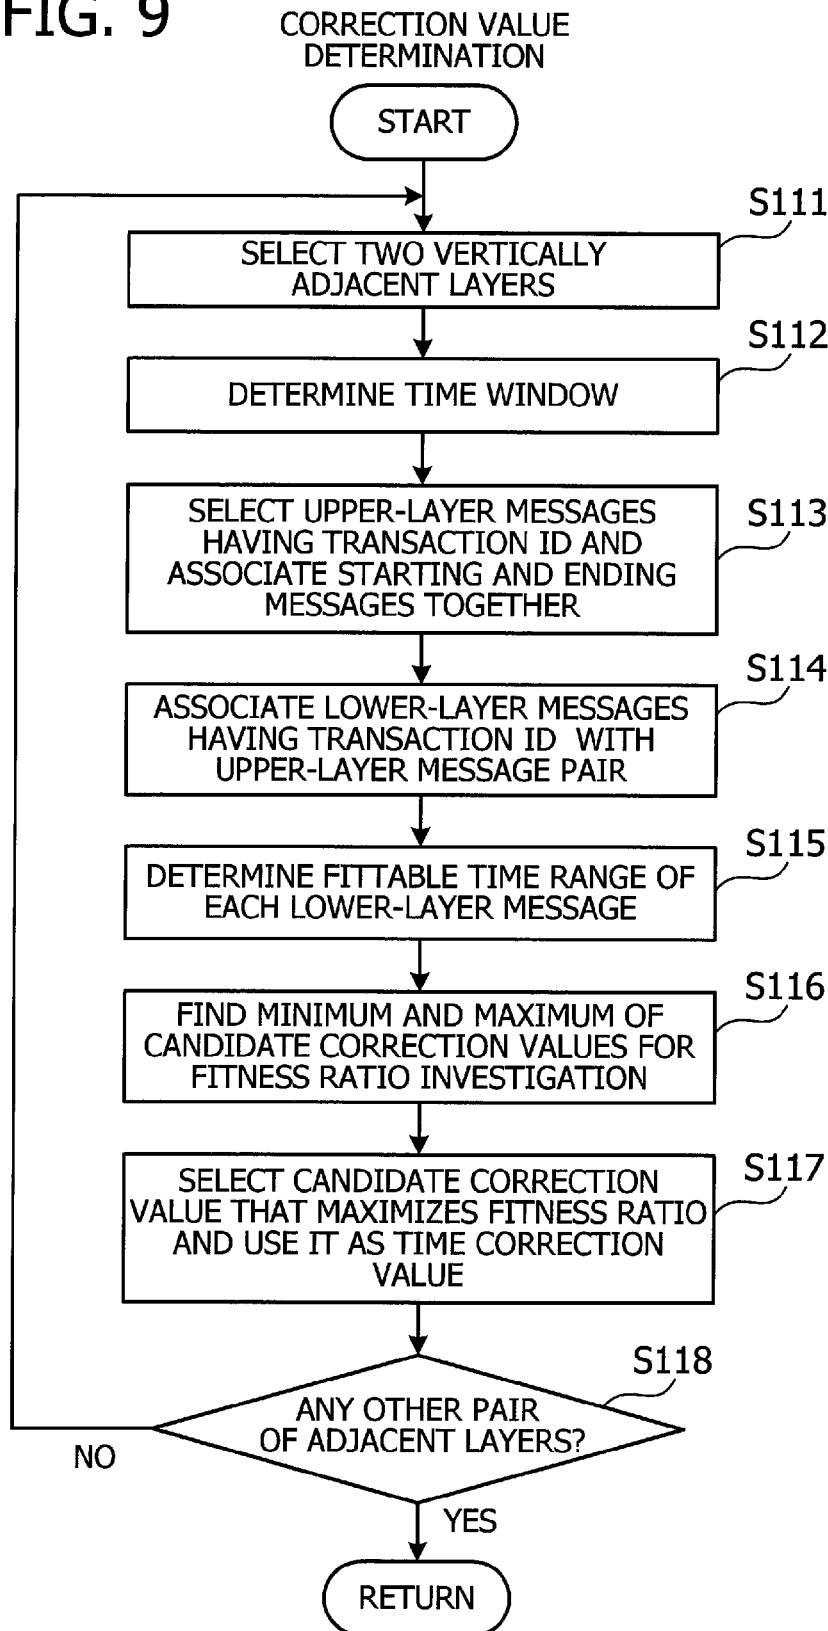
FIG. 9

CORRECTION VALUE DETERMINATION

START

S111

SELECT TWO VERTICALLY ADJACENT LAYERS

S112

DETERMINE TIME WINDOW

S113

SELECT UPPER-LAYER MESSAGES HAVING TRANSACTION ID AND ASSOCIATE STARTING AND ENDING MESSAGES TOGETHER

S114

ASSOCIATE LOWER-LAYER MESSAGES HAVING TRANSACTION ID WITH UPPER-LAYER MESSAGE PAIR

S115

DETERMINE FITTABLE TIME RANGE OF EACH LOWER-LAYER MESSAGE

S116

FIND MINIMUM AND MAXIMUM OF CANDIDATE CORRECTION VALUES FOR FITNESS RATIO INVESTIGATION

S117

SELECT CANDIDATE CORRECTION VALUE THAT MAXIMIZES FITNESS RATIO AND USE IT AS TIME CORRECTION VALUE

S118

ANY OTHER PAIR OF ADJACENT LAYERS?

NO

YES

RETURN